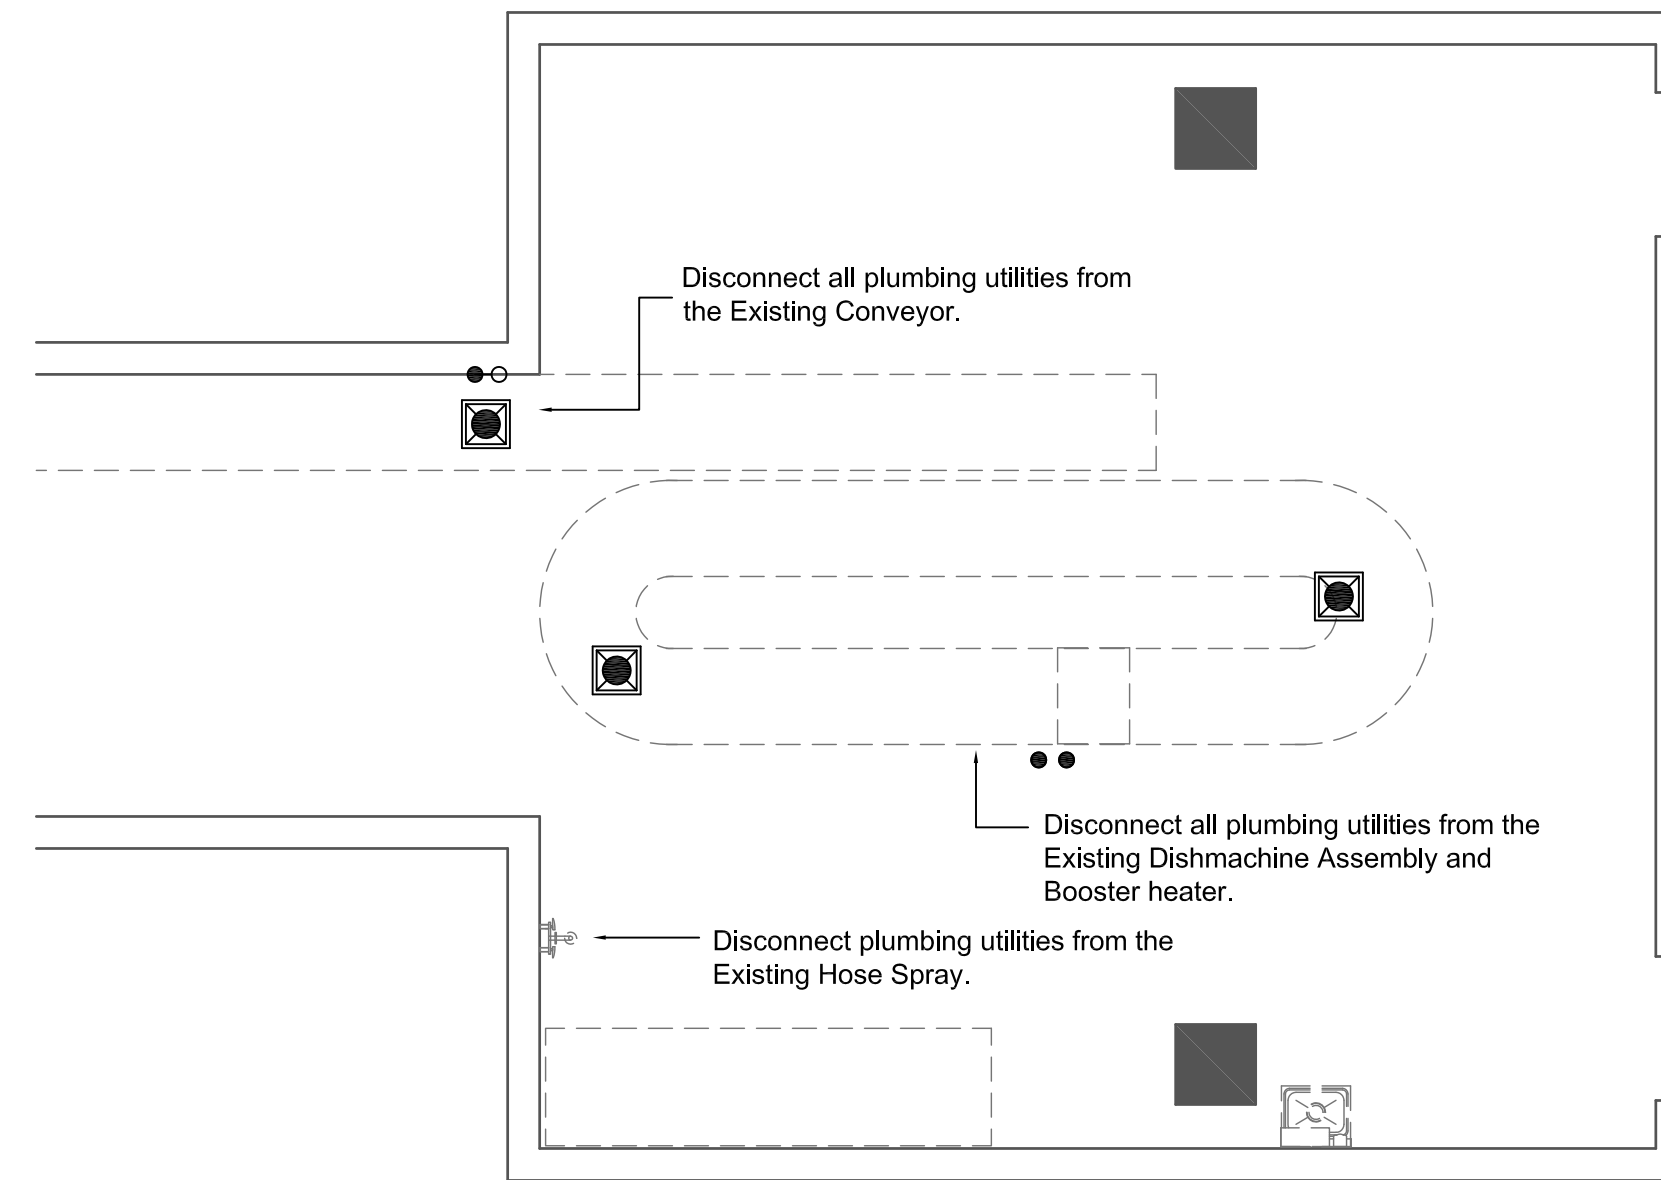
Disconnect all plumbing utilities from the Existing Conveyor.

Disconnect all plumbing utilities from the Existing Dishmachine Assembly and Booster heater.

Disconnect plumbing utilities from the Existing Hose Spray.